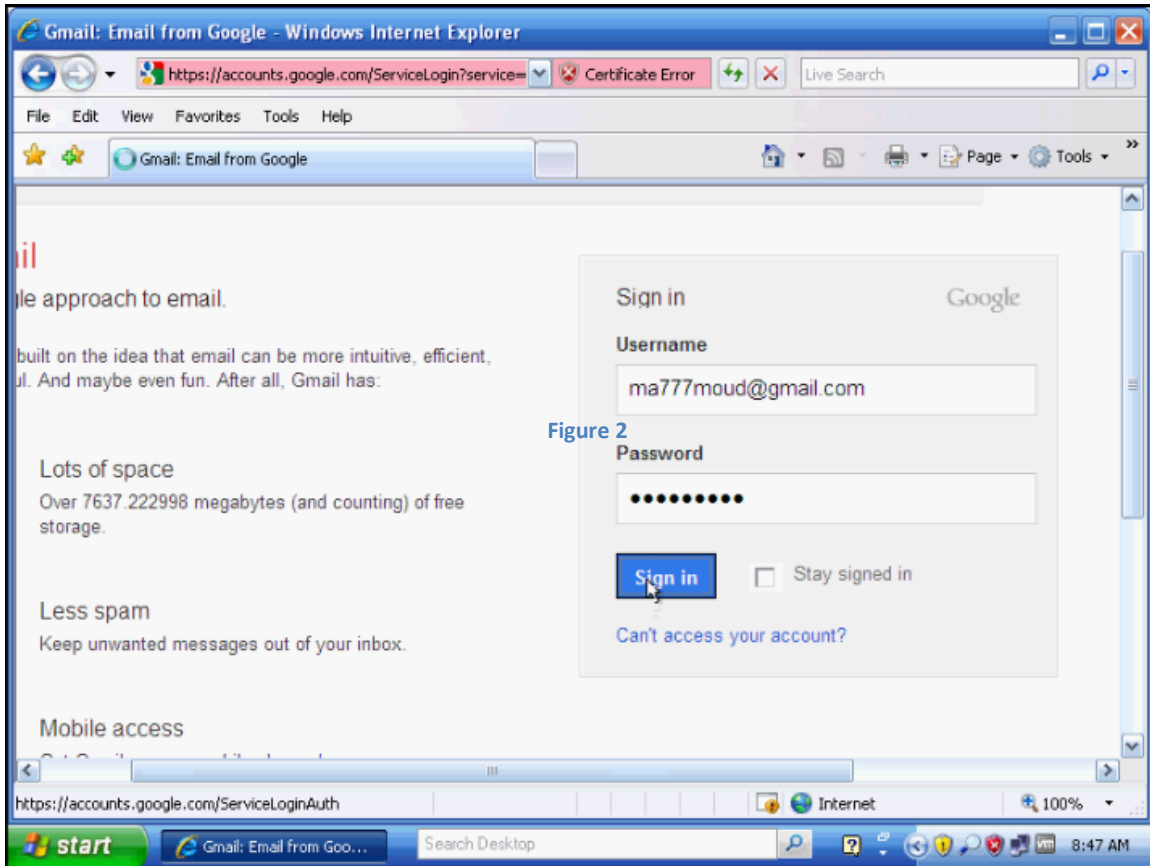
Gmail: Email from Google - Windows Internet Explorer

https://accounts.google.com/ServiceLogin?service= Certificate Error Live Search

File Edit View Favorites Tools Help

Gmail: Email from Google

Page Tools

il

le approach to email.

built on the idea that email can be more intuitive, efficient, ul. And maybe even fun. After all, Gmail has:

Lots of space
Over 7637.222998 megabytes (and counting) of free storage.

Less spam
Keep unwanted messages out of your inbox.

Mobile access

Sign in Google

Username
ma777moud@gmail.com

Figure 2

Password
••••••••••

Sign in Stay signed in

Can't access your account?

https://accounts.google.com/ServiceLoginAuth Internet 100%

start Gmail: Email from Goo... Search Desktop 8:47 AM